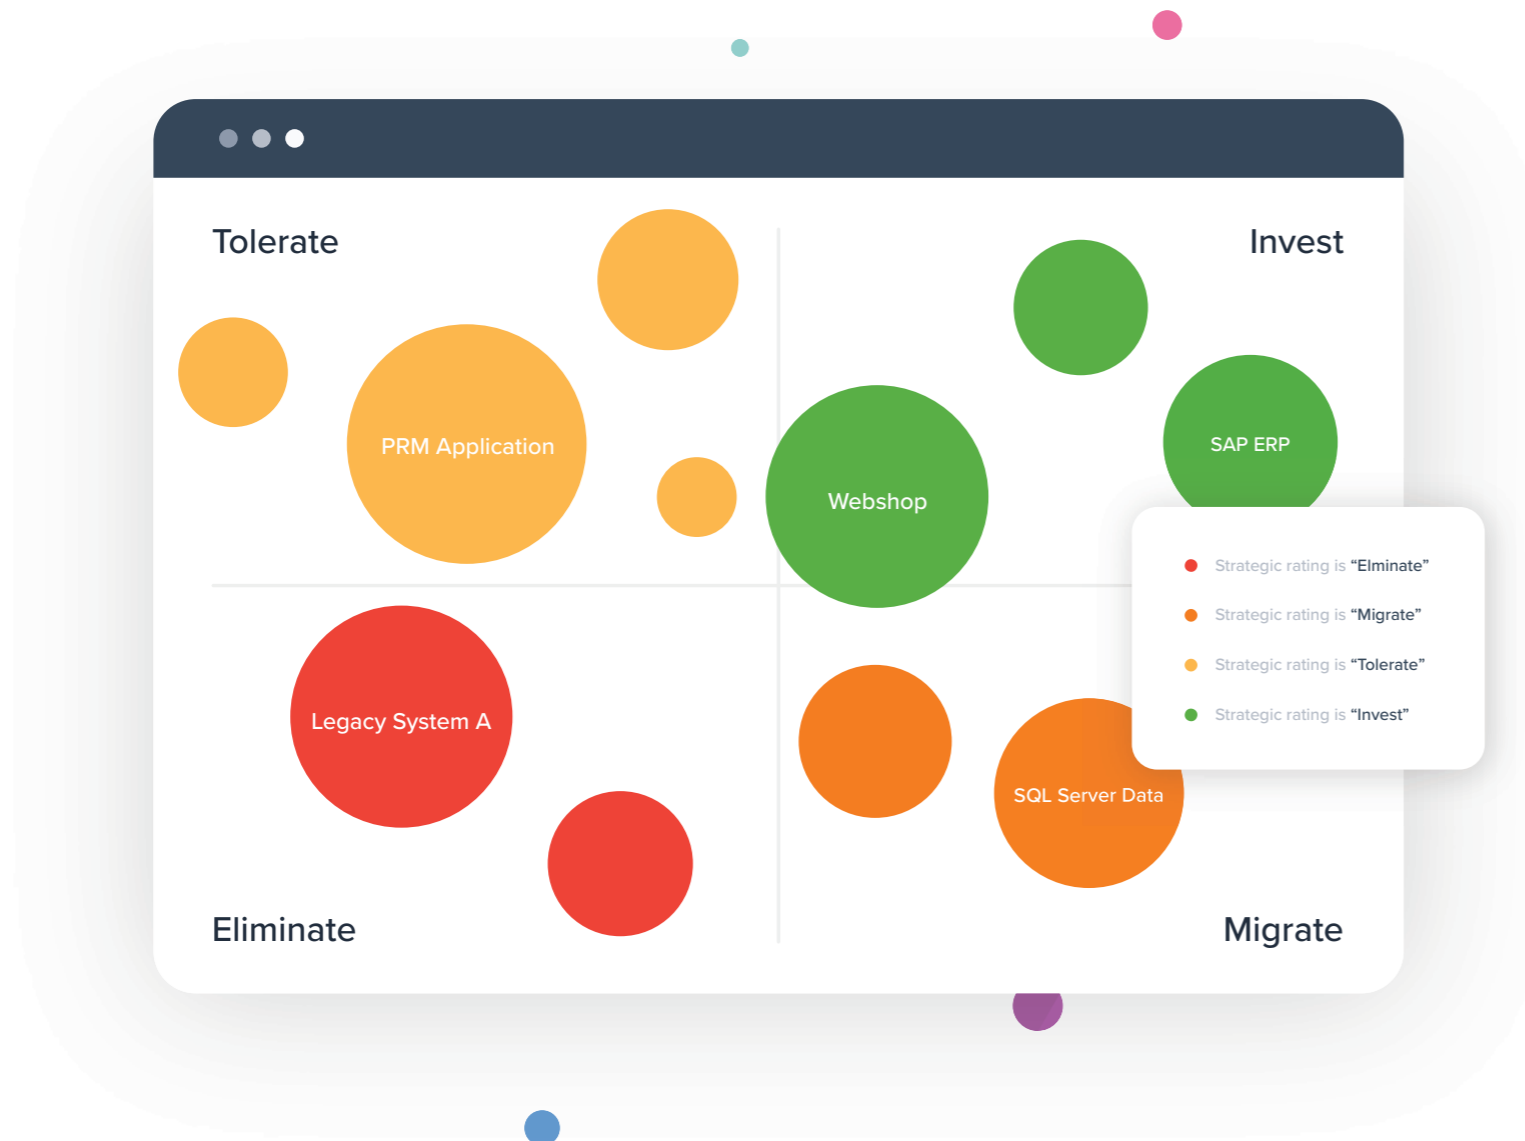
Tolerate

Invest

PRM Application

Webshop

SAP ERP

Strategic rating is “Elminate”

Strategic rating is “Migrate”

Strategic rating is “Tolerate”

Strategic rating is “Invest”

Legacy System A

SQL Server Data

Eliminate

Migrate